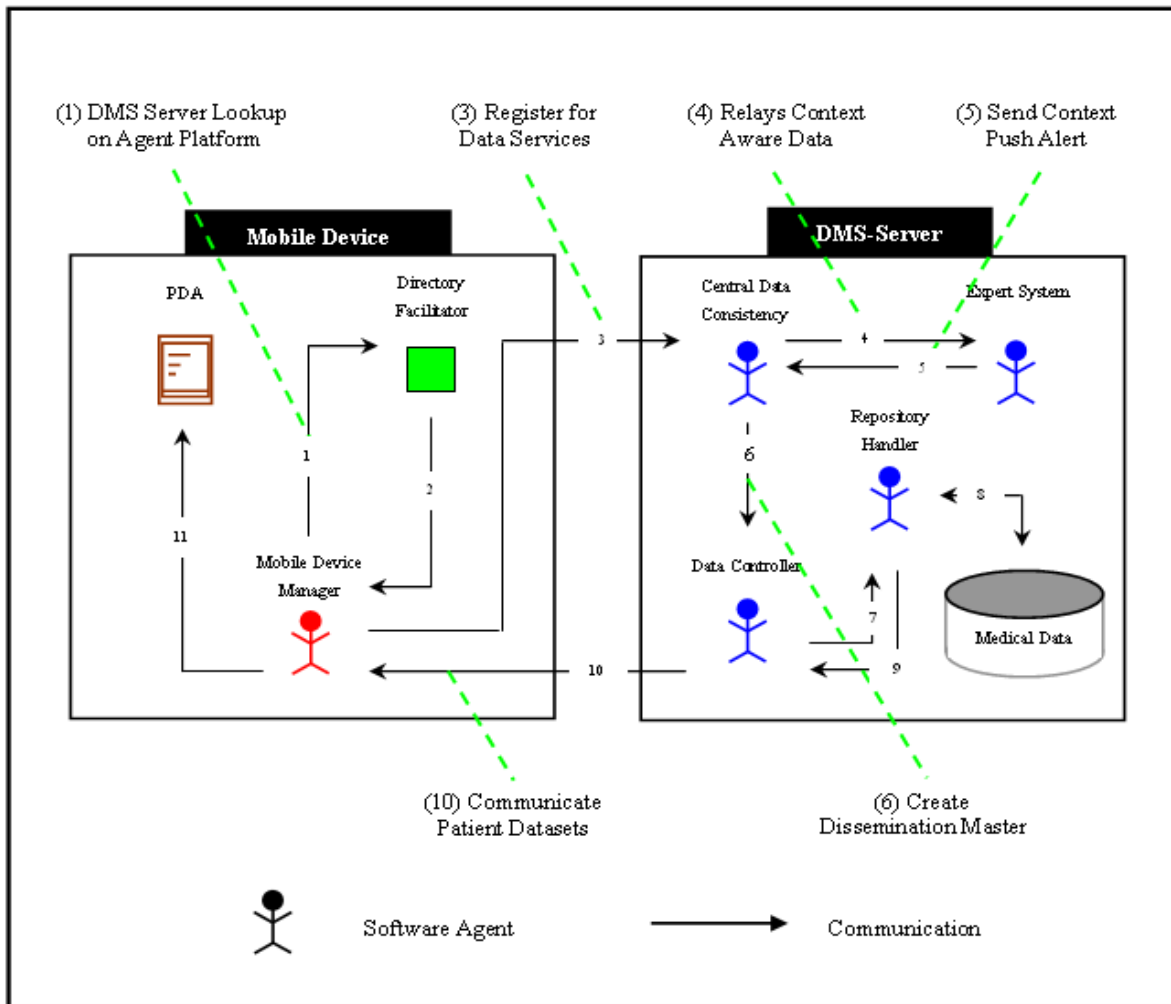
(1) DMS Server Lookup on Agent Platform

(3) Register for Data Services

(4) Relays Context Aware Data

(5) Send Context Push Alert

Mobile Device

PDA

Directory Facilitator

1

2

11

Mobile Device Manager

DMS-Server

3

Central Data Consistency

4

5

Expert System

6

Repository Handler

8

Data Controller

7

9

Medical Data

10

(10) Communicate Patient Datasets

(6) Create Dissemination Master

Software Agent

Communication